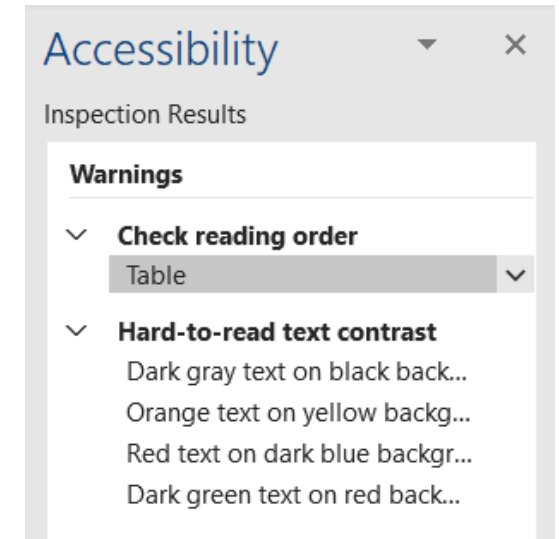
Accessibility

Inspection Results

Warnings

Check reading order

Table

Hard-to-read text contrast

Dark gray text on black back...

Orange text on yellow backg...

Red text on dark blue backgr...

Dark green text on red back...